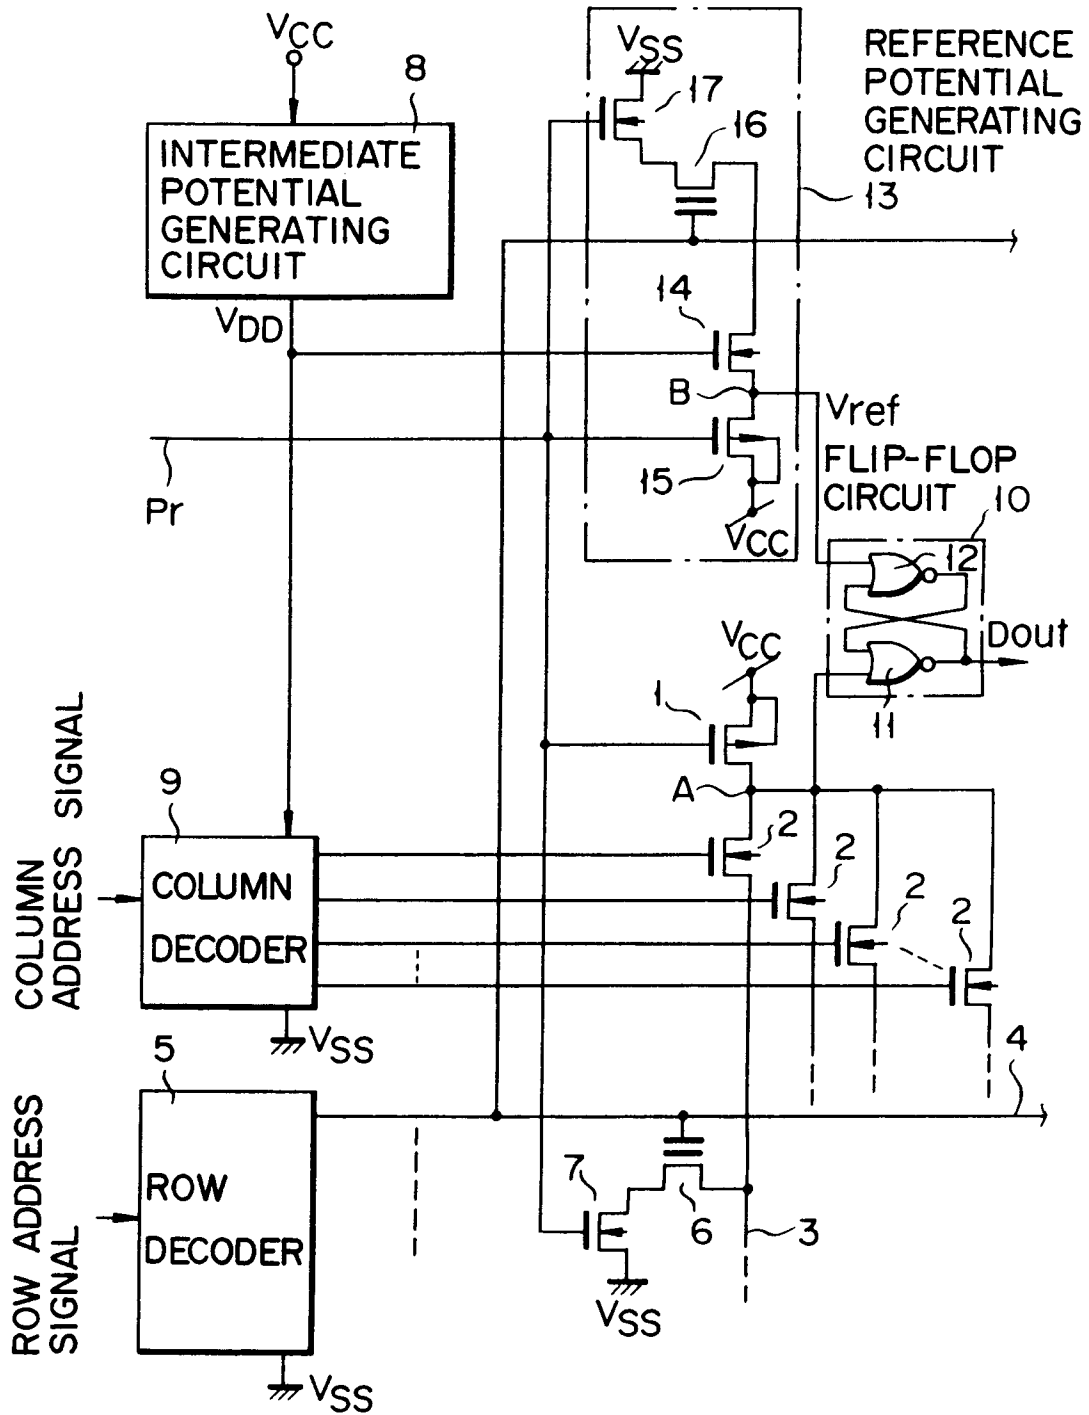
$V_{CC}$

8

INTERMEDIATE POTENTIAL GENERATING CIRCUIT

$V_{DD}$

$V_{SS}$

17

16

REFERENCE POTENTIAL GENERATING CIRCUIT

13

14

B

Vref

Pr

15

$V_{CC}$

FLIP-FLOP CIRCUIT

10

12

Dout

11

$V_{CC}$

1

A

COLUMN ADDRESS SIGNAL

9

COLUMN DECODER

2

2

2

2

$V_{SS}$

5

4

ROW ADDRESS SIGNAL

ROW DECODER

7

6

3

$V_{SS}$

$V_{SS}$